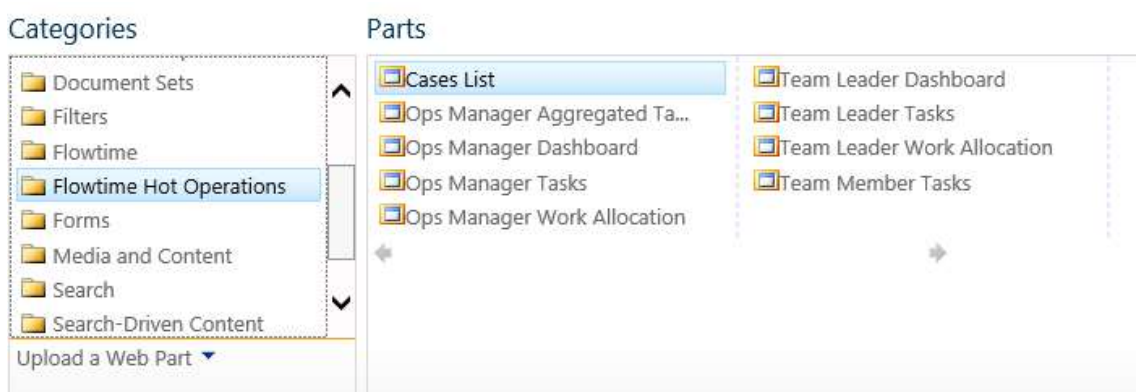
Categories

Document Sets
Filters
Flowtime
Flowtime Hot Operations
Forms
Media and Content
Search
Search-Driven Content

Upload a Web Part

Parts

Cases List
Ops Manager Aggregated Ta...
Ops Manager Dashboard
Ops Manager Tasks
Ops Manager Work Allocation

Team Leader Dashboard
Team Leader Tasks
Team Leader Work Allocation
Team Member Tasks